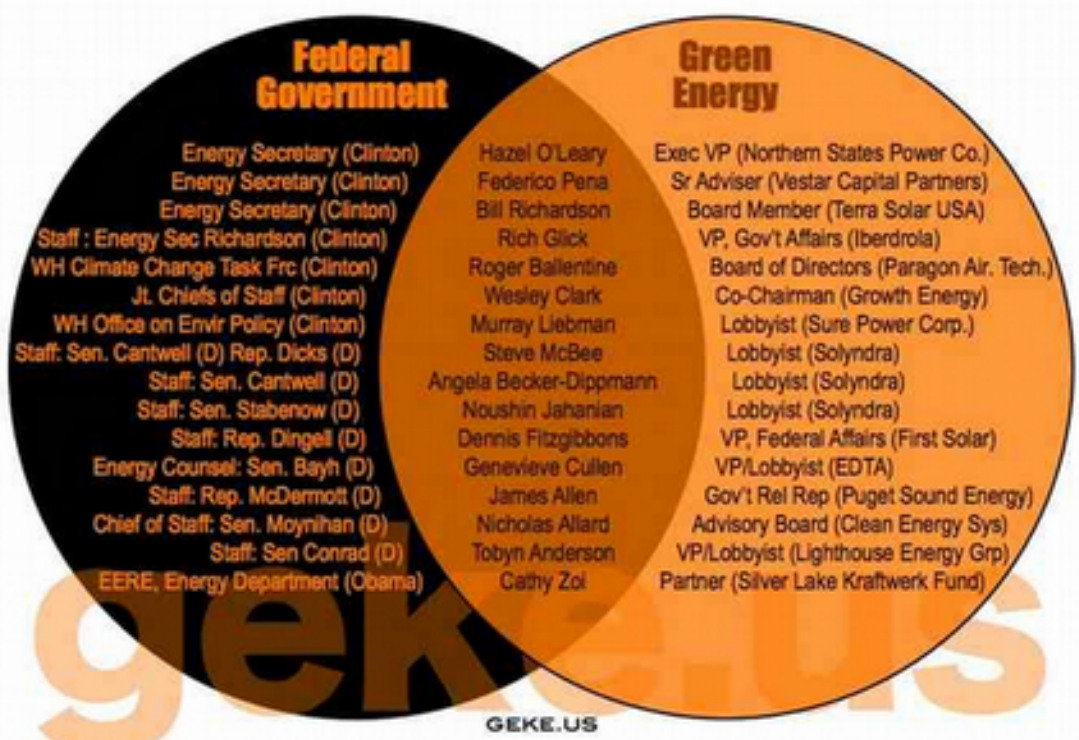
Federal Government

Green Energy

| Federal Government | | Green Energy |
|---|---|---|
| Energy Secretary (Clinton) | Hazel O'Leary | Exec VP (Northern States Power Co.) |
| Energy Secretary (Clinton) | Federico Pena | Sr Adviser (Vestar Capital Partners) |
| Energy Secretary (Clinton) | Bill Richardson | Board Member (Terra Solar USA) |
| Staff : Energy Sec Richardson (Clinton) | Rich Glick | VP, Gov't Affairs (Iberdrola) |
| WH Climate Change Task Frc (Clinton) | Roger Ballentine | Board of Directors (Paragon Air. Tech.) |
| Jt. Chiefs of Staff (Clinton) | Wesley Clark | Co-Chairman (Growth Energy) |
| WH Office on Envir Policy (Clinton) | Murray Liebman | Lobbyist (Sure Power Corp.) |
| Staff: Sen. Cantwell (D) Rep. Dicks (D) | Steve McBee | Lobbyist (Solyndra) |
| Staff: Sen. Cantwell (D) | Angela Becker-Dippmann | Lobbyist (Solyndra) |
| Staff: Sen. Stabenow (D) | Noushin Jahanian | Lobbyist (Solyndra) |
| Staff: Rep. Dingell (D) | Dennis Fitzgibbons | VP, Federal Affairs (First Solar) |
| Energy Counsel: Sen. Bayh (D) | Genevieve Cullen | VP/Lobbyist (EDTA) |
| Staff: Rep. McDermott (D) | James Allen | Gov't Rel Rep (Puget Sound Energy) |
| Chief of Staff: Sen. Moynihan (D) | Nicholas Allard | Advisory Board (Clean Energy Sys) |
| Staff: Sen Conrad (D) | Tobyn Anderson | VP/Lobbyist (Lighthouse Energy Grp) |
| EERE, Energy Department (Obama) | Cathy Zoi | Partner (Silver Lake Kraftwerk Fund) |

geke.us

GEKE.US